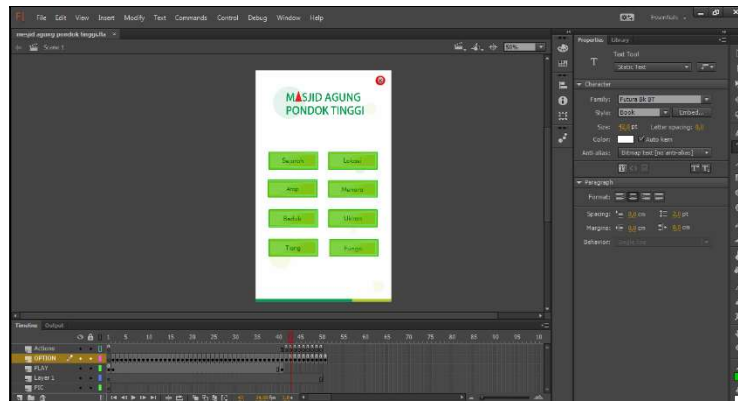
Fl File Edit View Insert Modify Text Commands Control Debug Window Help

Essentials

masjid agung pondok tinggi.fla ×

Scene 1

50%

MASJID AGUNG
PONDOK TINGGI

Sejarah
Lokasi
Arsip
Menara
Bedug
Ukiran
Tiang
Fungsi

Properties Library

Text Tool

Static Text

Character

Family: Futura Bk BT

Style: Book

Embed...

Size: 50.0 pt

Letter spacing: 0.0

Color:

Auto kern

Anti-alias: Bitmap text [no anti-alias]

Paragraph

Format:

Spacing: 0.0 px

0.0 pt

Margins: 0.0 px

0.0 px

Behavior: Single line

Timeline Output

1 5 10 15 20 25 30 35 40 45 50 55 60 65 70 75 80 85 90 95 10

Actions

OPTION

PLAY

Layer 1

PIC